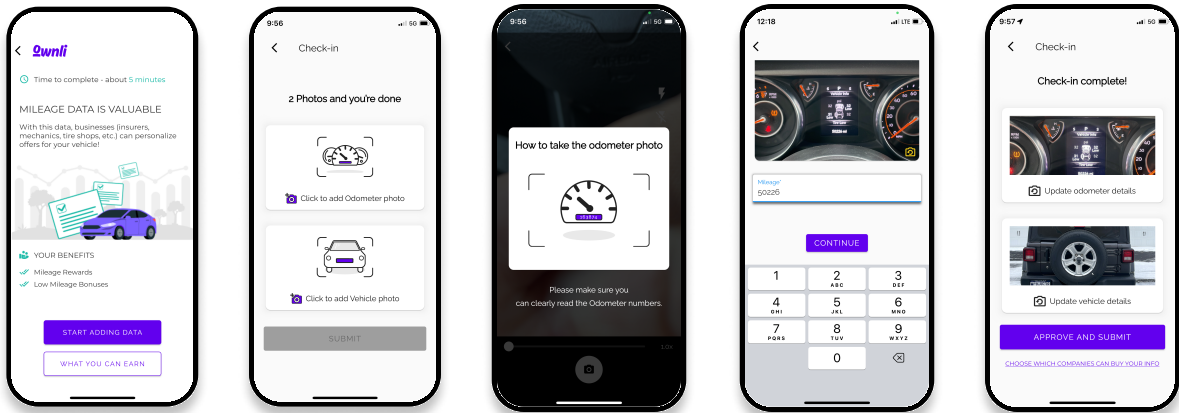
<

Ownli

Time to complete - about 5 minutes

MILEAGE DATA IS VALUABLE

With this data, businesses (insurers, mechanics, tire shops, etc.) can personalize offers for your vehicle!

YOUR BENEFITS

Mileage Rewards

Low Mileage Bonuses

START ADDING DATA

WHAT YOU CAN EARN

9:56 5G

<

Check-in

2 Photos and you're done

Click to add Odometer photo

Click to add Vehicle photo

SUBMIT

9:56 5G

How to take the odometer photo

Please make sure you can clearly read the Odometer numbers.

1.0x

12:18 LTE

<

Mileage*

50226

CONTINUE

1

2
ABC

3
DEF

4
GHI

5
JKL

6
MNO

7
PQRS

8
TUV

9
WXYZ

0

9:57 5G

<

Check-in

Check-in complete!

Update odometer details

Update vehicle details

APPROVE AND SUBMIT

CHOOSE WHICH COMPANIES CAN BUY YOUR INFO